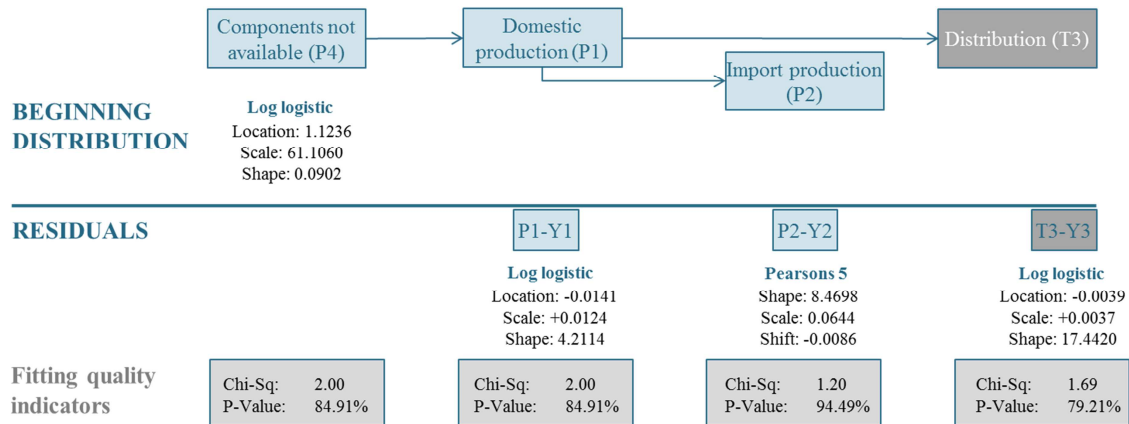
Components not available (P4)

Domestic production (P1)

Distribution (T3)

Import production (P2)

BEGINNING DISTRIBUTION

Log logistic
Location: 1.1236
Scale: 61.1060
Shape: 0.0902

RESIDUALS

P1-Y1

P2-Y2

T3-Y3

Log logistic
Location: -0.0141
Scale: +0.0124
Shape: 4.2114

Pearsons 5
Shape: 8.4698
Scale: 0.0644
Shift: -0.0086

Log logistic
Location: -0.0039
Scale: +0.0037
Shape: 17.4420

Fitting quality indicators

Chi-Sq: 2.00
P-Value: 84.91%

Chi-Sq: 2.00
P-Value: 84.91%

Chi-Sq: 1.20
P-Value: 94.49%

Chi-Sq: 1.69
P-Value: 79.21%